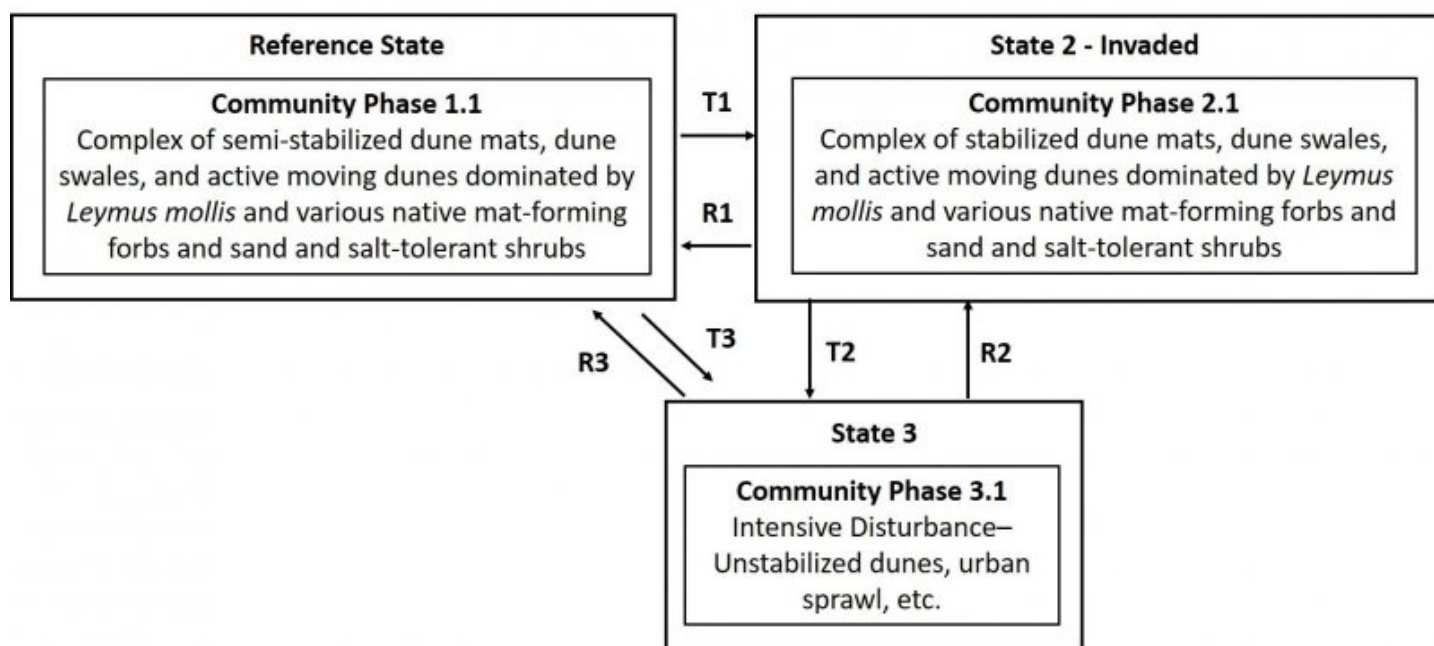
Reference State

Community Phase 1.1
Complex of semi-stabilized dune mats, dune swales, and active moving dunes dominated by Leymus mollis and various native mat-forming forbs and sand and salt-tolerant shrubs

T1

R1

State 2 - Invaded

Community Phase 2.1
Complex of stabilized dune mats, dune swales, and active moving dunes dominated by Leymus mollis and various native mat-forming forbs and sand and salt-tolerant shrubs

R3

T3

T2

R2

State 3

Community Phase 3.1
Intensive Disturbance– Unstabilized dunes, urban sprawl, etc.